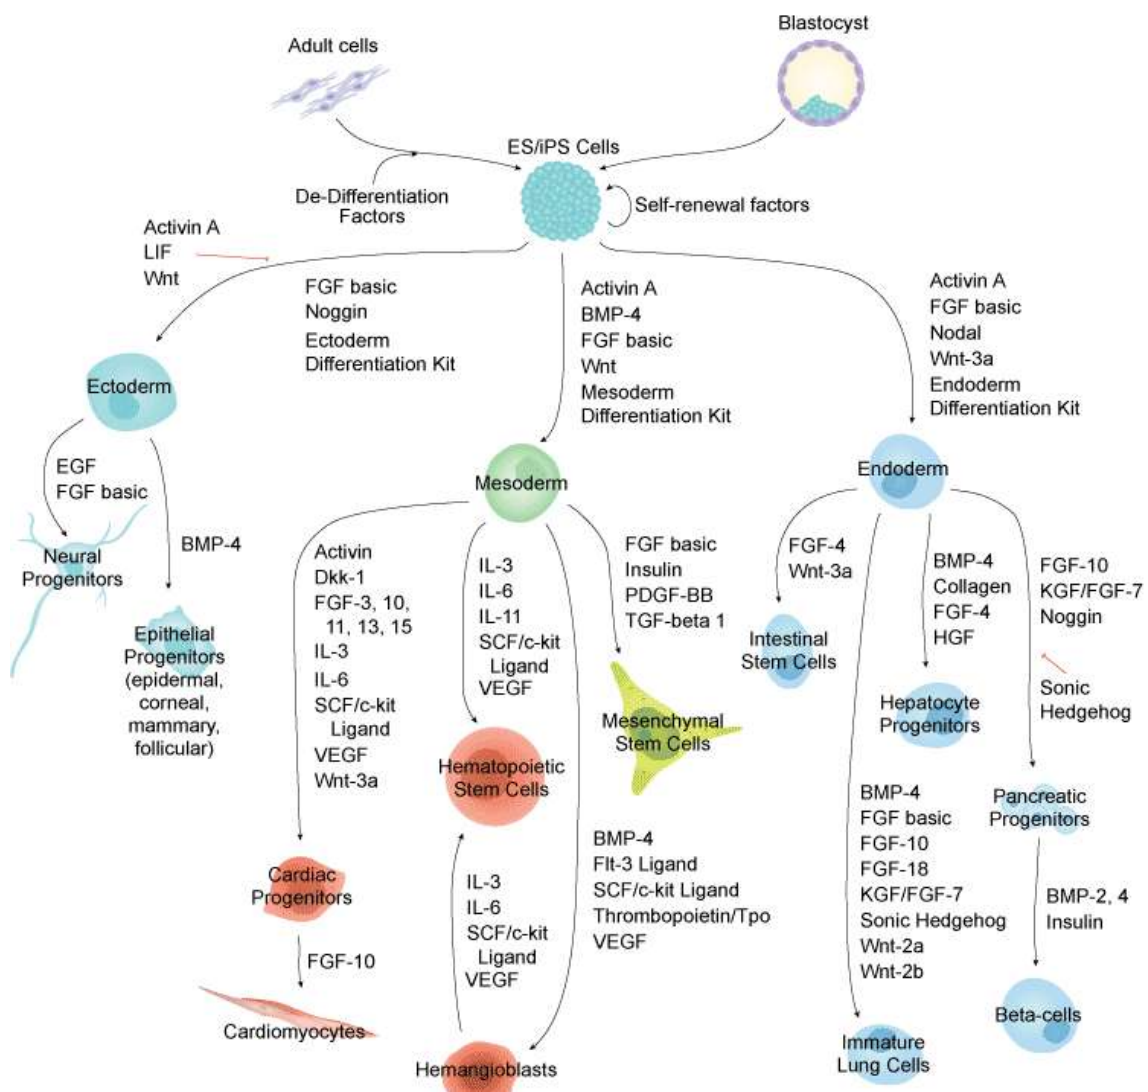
Adult cells

Blastocyst

ES/iPS Cells

De-Differentiation Factors

Self-renewal factors

Activin A
LIF
Wnt

FGF basic
Noggin
Ectoderm
Differentiation Kit

Activin A
BMP-4
FGF basic
Wnt
Mesoderm
Differentiation Kit

Activin A
FGF basic
Nodal
Wnt-3a
Endoderm
Differentiation Kit

Ectoderm

EGF
FGF basic

BMP-4

Neural Progenitors

Epithelial Progenitors (epidermal, corneal, mammary, follicular)

Mesoderm

Activin
Dkk-1
FGF-3, 10, 11, 13, 15
IL-3
IL-6
SCF/c-kit Ligand
VEGF
Wnt-3a

IL-3
IL-6
IL-11
SCF/c-kit Ligand
VEGF

FGF basic
Insulin
PDGF-BB
TGF-beta 1

Mesenchymal Stem Cells

Hematopoietic Stem Cells

Cardiac Progenitors

FGF-10

Cardiomyocytes

IL-3
IL-6
SCF/c-kit Ligand
VEGF

BMP-4
Flt-3 Ligand
SCF/c-kit Ligand
Thrombopoietin/Tpo
VEGF

Hemangioblasts

Endoderm

FGF-4
Wnt-3a

Intestinal Stem Cells

BMP-4
Collagen
FGF-4
HGF

Hepatocyte Progenitors

FGF-10
KGF/FGF-7
Noggin

Sonic Hedgehog

Pancreatic Progenitors

BMP-4
FGF basic
FGF-10
FGF-18
KGF/FGF-7
Sonic Hedgehog
Wnt-2a
Wnt-2b

BMP-2, 4
Insulin

Immature Lung Cells

Beta-cells